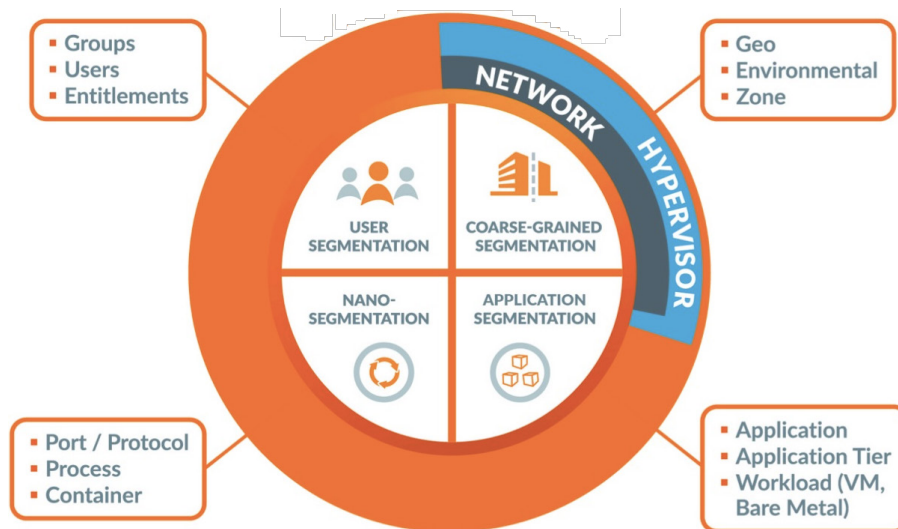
- Groups
- Users
- Entitlements

- Geo
- Environmental
- Zone

NETWORK

HYPERVISOR

USER SEGMENTATION

COARSE-GRAINED SEGMENTATION

NANO-SEGMENTATION

APPLICATION SEGMENTATION

- Port / Protocol
- Process
- Container

- Application
- Application Tier
- Workload (VM, Bare Metal)